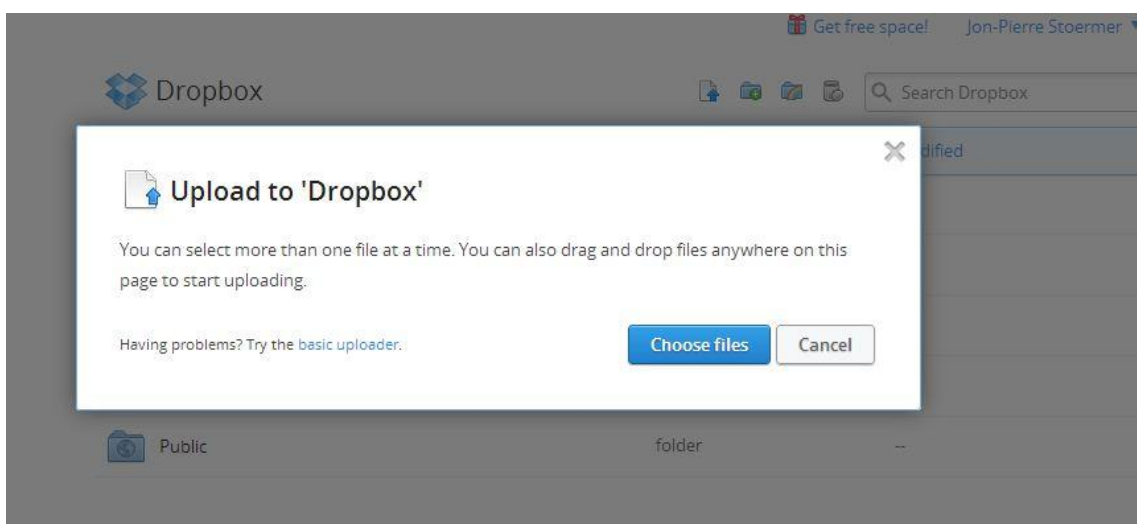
Get free space!   Jon-Pierre Stoermer

Dropbox

Search Dropbox

dified

Upload to 'Dropbox'

You can select more than one file at a time. You can also drag and drop files anywhere on this page to start uploading.

Having problems? Try the basic uploader.

Choose files   Cancel

Public   folder   --